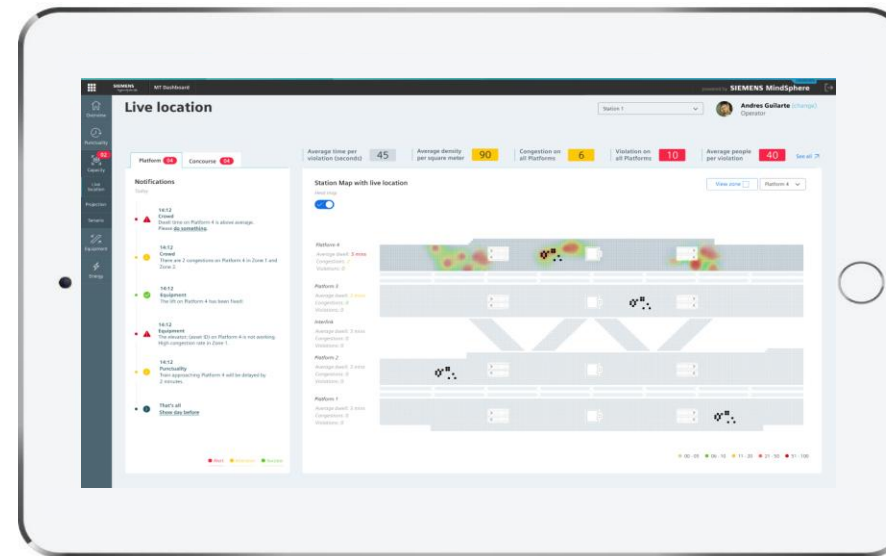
SIEMENS MT Dashboard

powered by SIEMENS MindSphere

Overview

Punctuality

92

Capacity

Live location

Projection

Scenario

Equipment

Energy

Live location

Station 1

Andres Guilarte (change)
Operator

Platform 04

Concourse 04

Average time per violation (seconds) 45

Average density per square meter 90

Congestion on all Platforms 6

Violation on all Platforms 10

Average people per violation 40

See all

Notifications
Today

14:12
Crowd
Dwell time on Platform 4 is above average.
Please do something.

14:12
Crowd
There are 2 congestions on Platform 4 in Zone 1 and Zone 2.

14:12
Equipment
The lift on Platform 4 has been fixed.

14:12
Equipment
The elevator (Level ID) on Platform 4 is not working. High congestion rate in Zone 1.

14:12
Punctuality
Train approaching Platform 4 will be delayed by 2 minutes.

That's all
Show day before

Alert Warning Resolved

Station Map with live location

Heat map

View zone

Platform 4

Platform 4
Average dwell: 3 mins
Congestion: 1
Violations: 0

Platform 3
Average dwell: 3 mins
Congestion: 0
Violations: 0

Interlink
Average dwell: 3 mins
Congestion: 0
Violations: 0

Platform 2
Average dwell: 3 mins
Congestion: 0
Violations: 0

Platform 1
Average dwell: 3 mins
Congestion: 0
Violations: 0

00 - 05 06 - 10 11 - 20 21 - 50 51 - 100